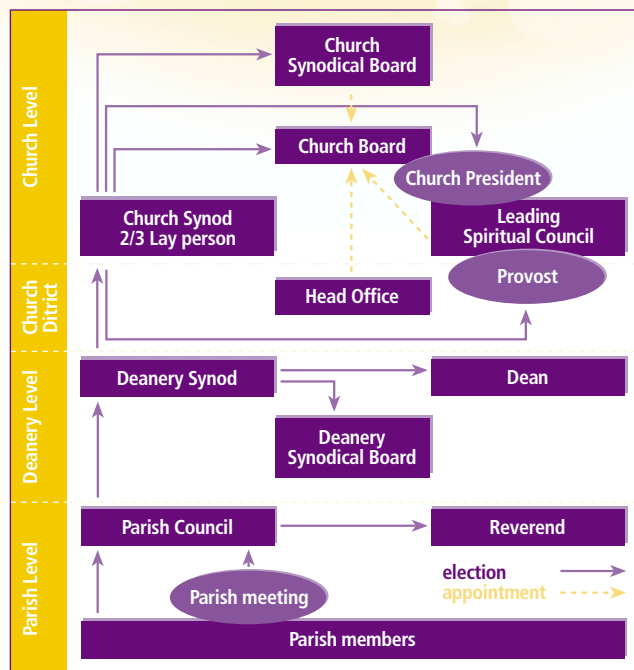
Church Level

Church Synodical Board

Church Board

Church President

Church Synod 2/3 Lay person

Leading Spiritual Council

Church District

Provost

Head Office

Deanery Level

Deanery Synod

Dean

Deanery Synodical Board

Parish Level

Parish Council

Reverend

Parish meeting

election

appointment

Parish members